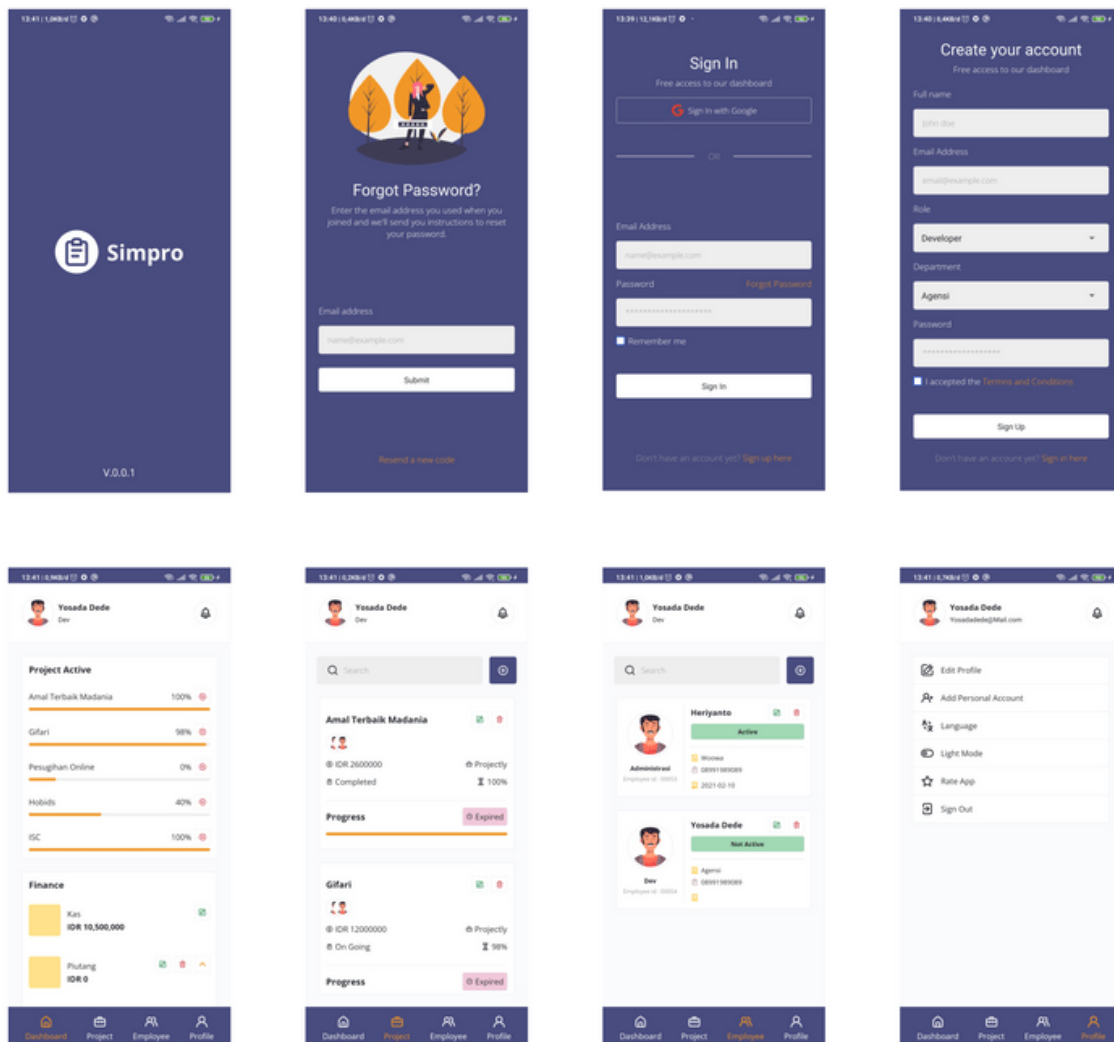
13:41 | 1,0KB/d

Simpro

V.0.0.1

13:40 | 0,4KB/d

Forgot Password?

Enter the email address you used when you joined and we'll send you instructions to reset your password.

Email address

name@example.com

Submit

Resend a new code

13:39 | 12,1KB/d

Sign In

Free access to our dashboard

Sign in with Google

OR

Email Address

name@example.com

Password

Forgot Password

Remember me

Sign In

Don't have an account yet? Sign up here

13:40 | 0,4KB/d

Create your account

Free access to our dashboard

Full name

John doe

Email Address

email@example.com

Role

Developer

Department

Agensi

Password

I accepted the Terms and Conditions

Sign Up

Don't have an account yet? Sign in here

13:41 | 0,9KB/d

Yosada Dede

Dev

Project Active

Amal Terbaik Madania 100%

Gifari 98%

Pesugihan Online 0%

Hobids 40%

ISC 100%

Finance

Kas

IDR 10,500,000

Piutang

IDR 0

Dashboard Project Employee Profile

13:41 | 0,2KB/d

Yosada Dede

Dev

Search

Amal Terbaik Madania

IDR 2600000

Projectly

Completed

100%

Progress

Expired

Gifari

IDR 12000000

Projectly

On Going

98%

Progress

Expired

Dashboard Project Employee Profile

13:41 | 1,0KB/d

Yosada Dede

Dev

Search

Heriyanto

Active

Administrasi

Employee id : 00053

Wooaa

08991989089

2021-02-10

Yosada Dede

Not Active

Dev

Employee id : 00054

Agensi

08991989089

Dashboard Project Employee Profile

13:41 | 0,7KB/d

Yosada Dede

Yosadadede@Mail.com

Edit Profile

Add Personal Account

Language

Light Mode

Rate App

Sign Out

Dashboard Project Employee Profile